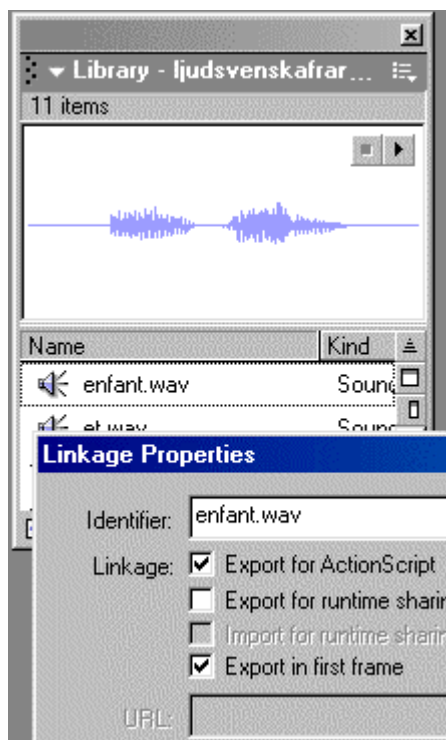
Library - ljudsvenskafrar...
11 items

| Name | Kind |
|---|---|
| enfant.wav | Sound |
| et.wav | Soun |

Linkage Properties

Identifier: enfant.wav

Linkage: Export for ActionScript
Export for runtime sharin
Import for runtime sharin
Export in first frame

URL: